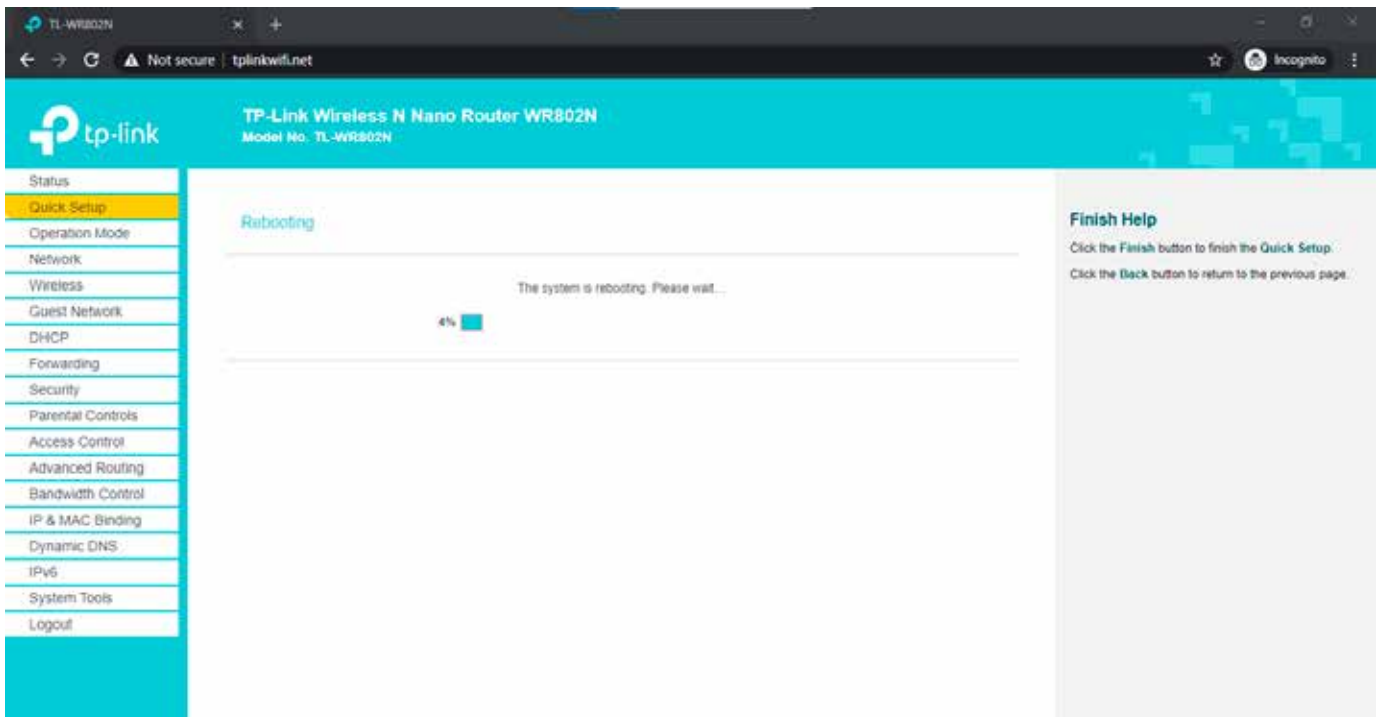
TL-WR802N

Not secure | tplinkwifi.net

Incognito

tp-link

TP-Link Wireless N Nano Router WR802N
Model No. TL-WR802N

Status
Quick Setup
Operation Mode
Network
Wireless
Guest Network
DHCP
Forwarding
Security
Parental Controls
Access Control
Advanced Routing
Bandwidth Control
IP & MAC Binding
Dynamic DNS
IPv6
System Tools
Logout

Rebooting

The system is rebooting. Please wait...

4%

Finish Help

Click the Finish button to finish the Quick Setup.

Click the Back button to return to the previous page.